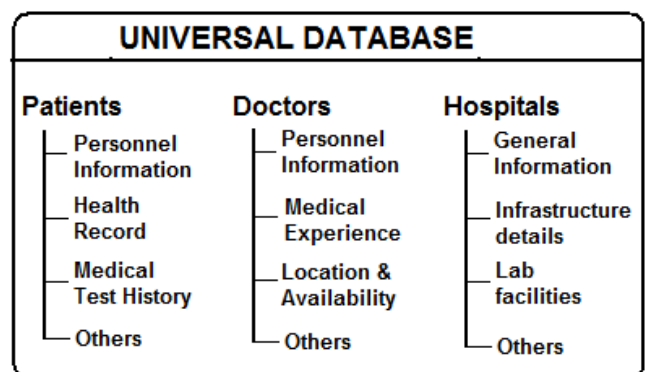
UNIVERSAL DATABASE

Patients
Personnel Information
Health Record
Medical Test History
Others

Doctors
Personnel Information
Medical Experience
Location & Availability
Others

Hospitals
General Information
Infrastructure details
Lab facilities
Others